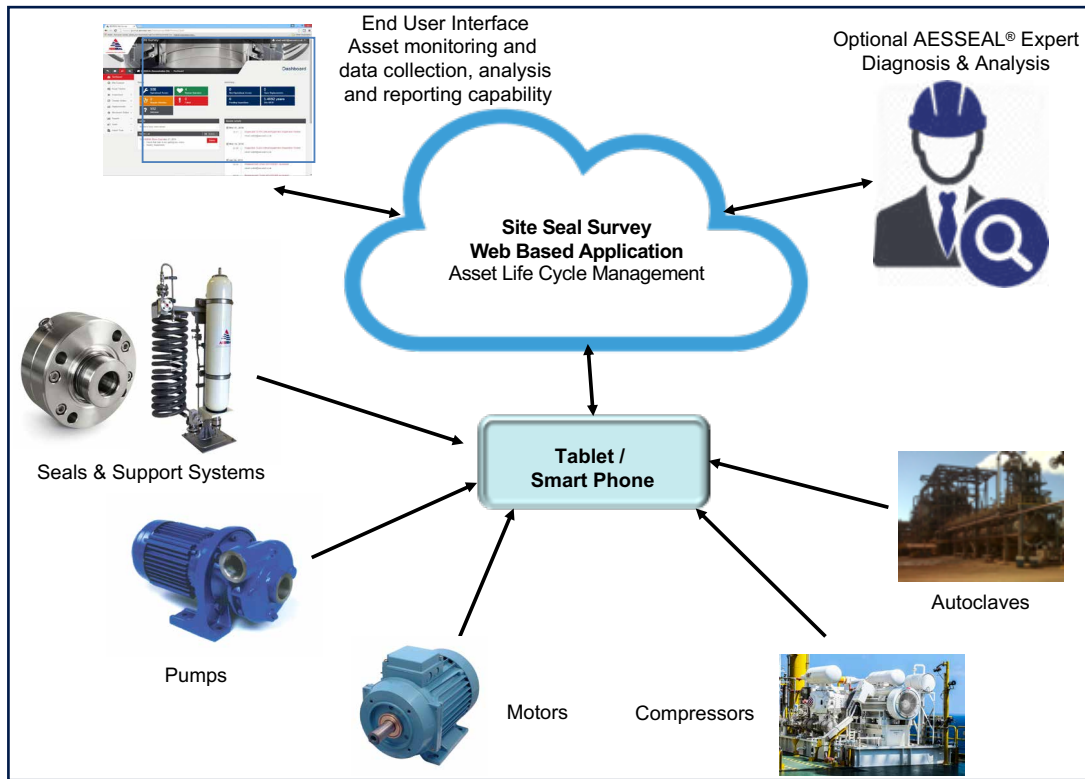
End User Interface
Asset monitoring and data collection, analysis and reporting capability

Dashboard

Optional AESSEAL® Expert Diagnosis & Analysis

**Site Seal Survey**
**Web Based Application**
Asset Life Cycle Management

Seals & Support Systems

**Tablet / Smart Phone**

Pumps

Autoclaves

Motors

Compressors